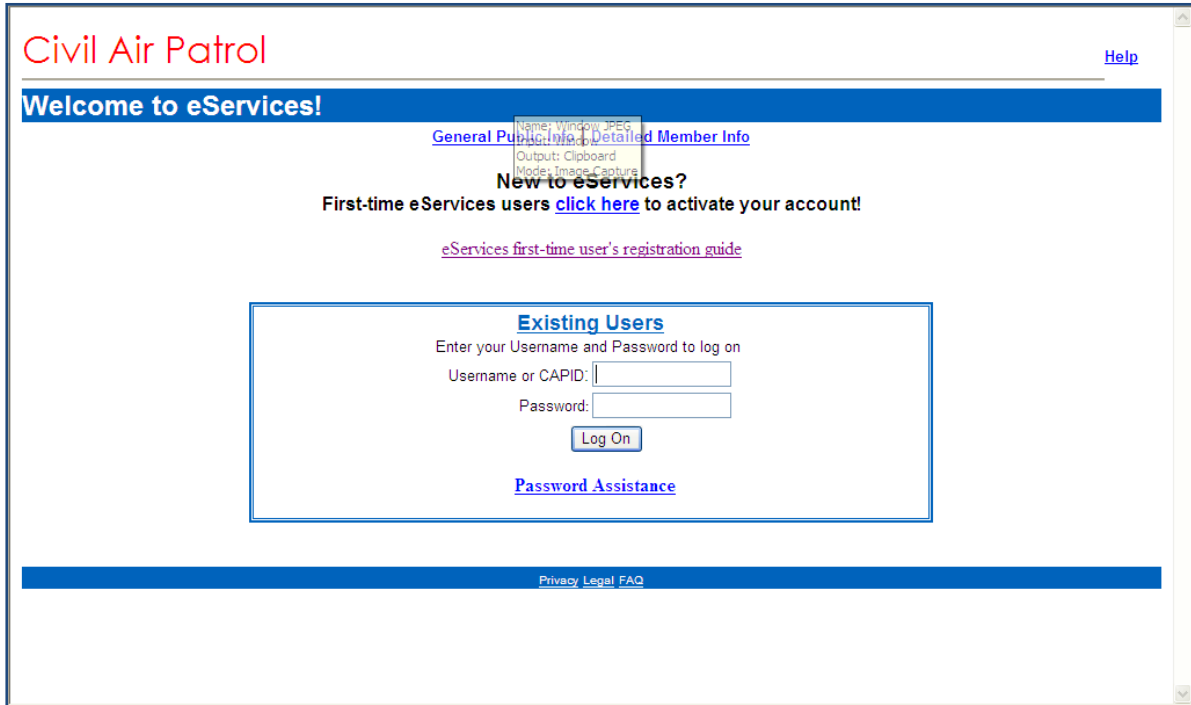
Civil Air Patrol

Help

Welcome to eServices!

General Public Info | Detailed Member Info

Name: Window JPEG
Input: Window
Output: Clipboard
Mode: Image Capture

New to eServices?
First-time eServices users click here to activate your account!

eServices first-time user's registration guide

Existing Users
Enter your Username and Password to log on
Username or CAPID:
Password:
Log On

Password Assistance

Privacy Legal FAQ